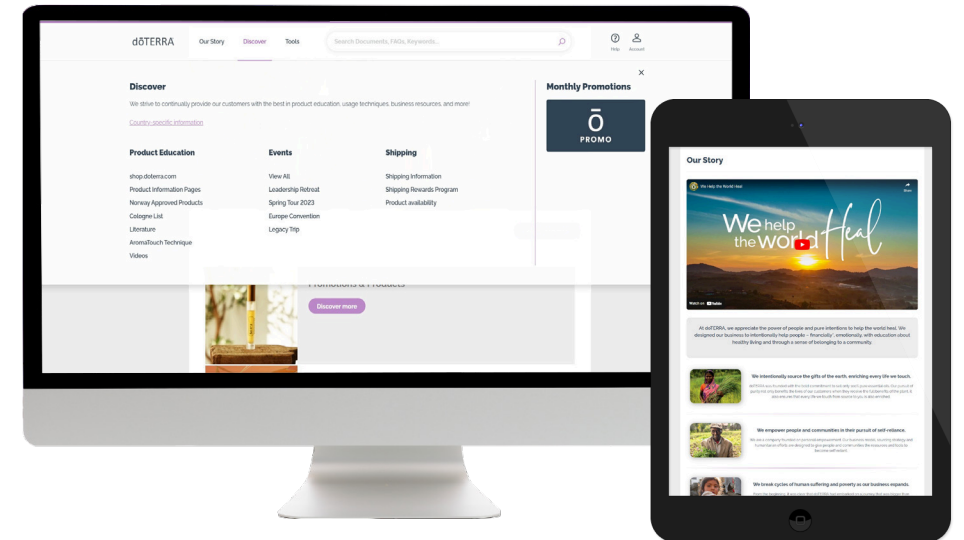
dōTERRA Our Story Discover Tools Search Documents, FAQs, Keywords... Help Account

×

Discover

We strive to continually provide our customers with the best in product education, usage techniques, business resources, and more!

Country-specific information

Monthly Promotions

PROMO

Product Education

shop.doterra.com
Product Information Pages
Norway Approved Products
Cologne List
Literature
AromaTouch Technique
Videos

Events

View All
Leadership Retreat
Spring Tour 2023
Europe Convention
Legacy Trip

Shipping

Shipping Information
Shipping Rewards Program
Product availability

Promotions & Products

Discover more

Our Story

We Help the World Heal

We help the world Heal

Watch on YouTube

At doTERRA, we appreciate the power of people and pure intentions to help the world heal. We designed our business to intentionally help people – financially, emotionally, with education about healthy living and through a sense of belonging to a community.

We intentionally source the gifts of the earth, enriching every life we touch.

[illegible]

We empower people and communities in their pursuit of self-reliance.

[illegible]

We break cycles of human suffering and poverty as our business expands.

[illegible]